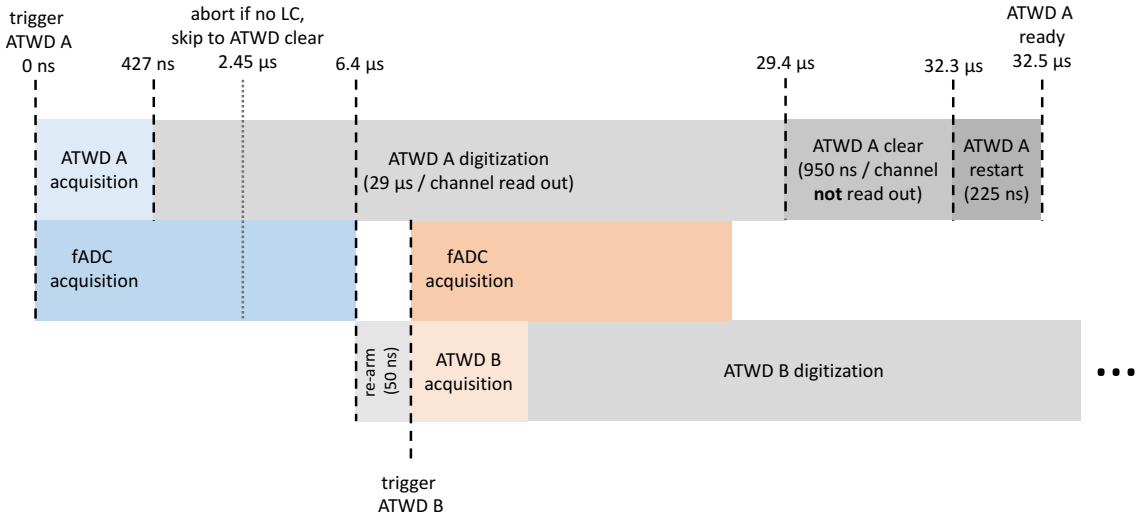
trigger ATWD A 0 ns

427 ns

abort if no LC, skip to ATWD clear 2.45 μs

6.4 μs

29.4 μs

32.3 μs

ATWD A ready 32.5 μs

ATWD A acquisition

ATWD A digitization (29 μs / channel read out)

ATWD A clear (950 ns / channel **not** read out)

ATWD A restart (225 ns)

fADC acquisition

fADC acquisition

re-arm (50 ns)

ATWD B acquisition

ATWD B digitization

•••

trigger ATWD B